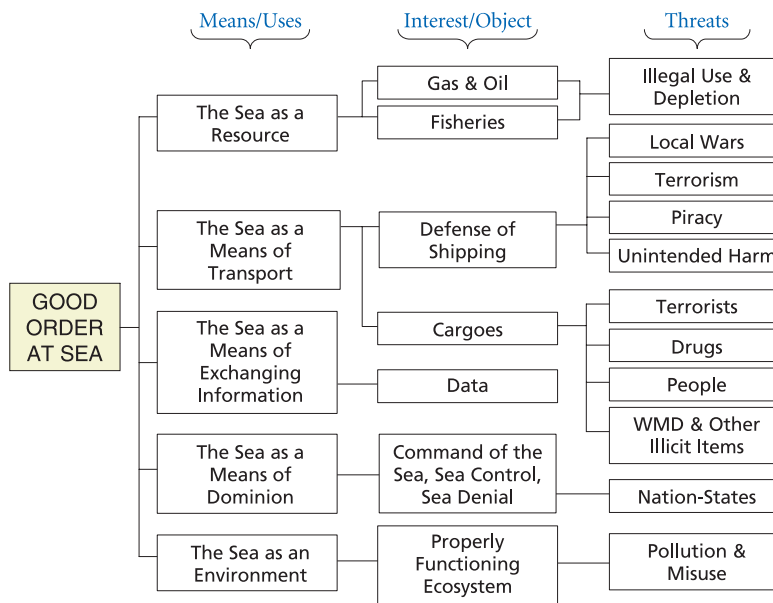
Means/Uses

Interest/Object

Threats

GOOD ORDER AT SEA

The Sea as a Resource

Gas & Oil

Fisheries

Illegal Use & Depletion

The Sea as a Means of Transport

Defense of Shipping

Local Wars

Terrorism

Piracy

Unintended Harm

Cargoes

Terrorists

Drugs

People

WMD & Other Illicit Items

The Sea as a Means of Exchanging Information

Data

The Sea as a Means of Dominion

Command of the Sea, Sea Control, Sea Denial

Nation-States

The Sea as an Environment

Properly Functioning Ecosystem

Pollution & Misuse